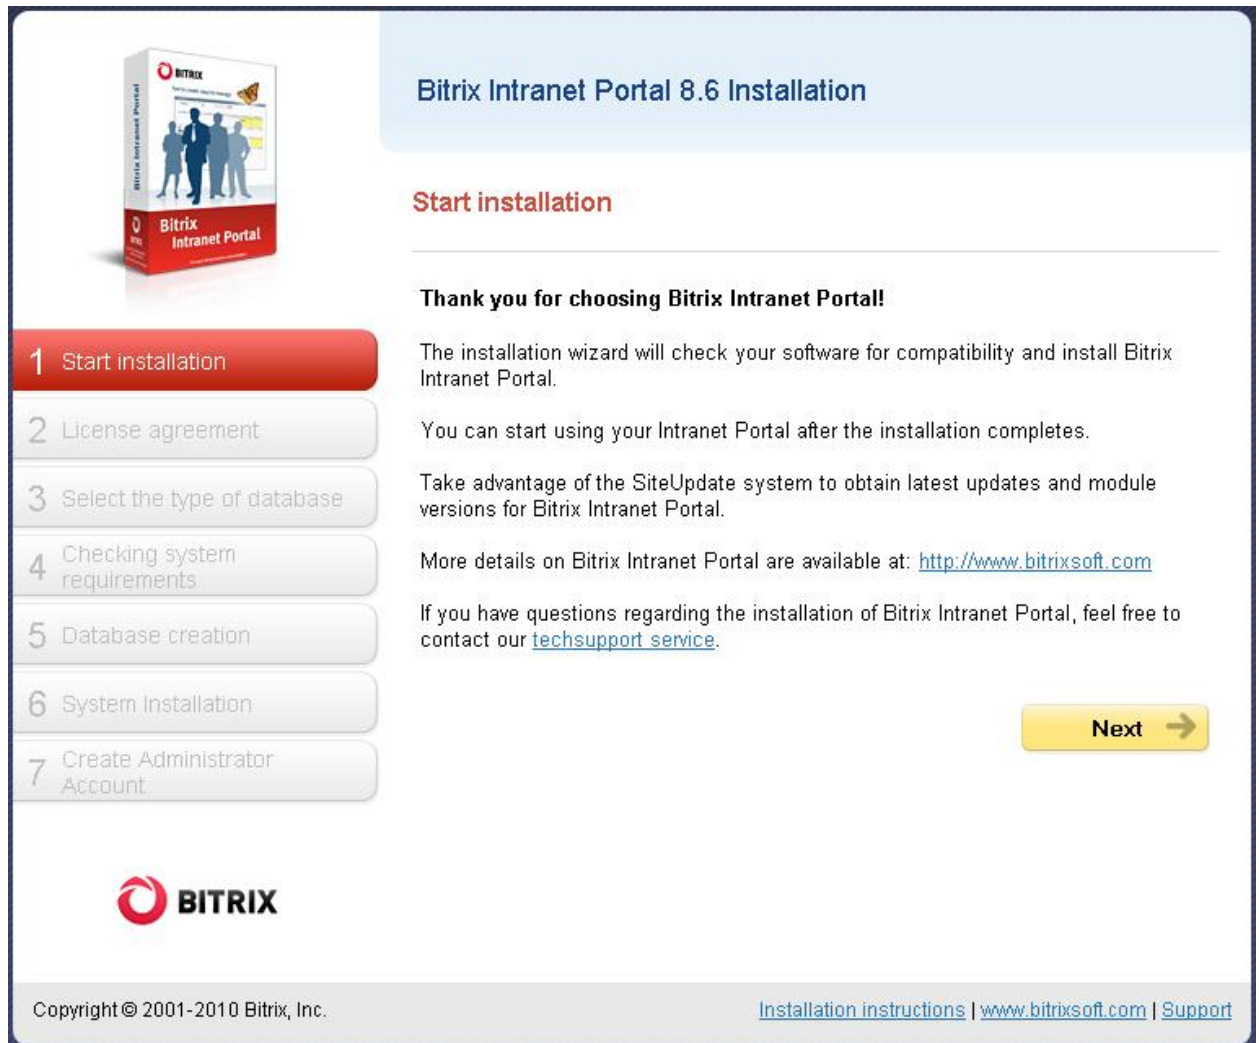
BITRIX
Bitrix Intranet Portal
Bitrix Intranet Portal

Bitrix Intranet Portal 8.6 Installation

Start installation

Thank you for choosing Bitrix Intranet Portal!

The installation wizard will check your software for compatibility and install Bitrix Intranet Portal.

You can start using your Intranet Portal after the installation completes.

Take advantage of the SiteUpdate system to obtain latest updates and module versions for Bitrix Intranet Portal.

More details on Bitrix Intranet Portal are available at: http://www.bitrixsoft.com

If you have questions regarding the installation of Bitrix Intranet Portal, feel free to contact our techsupport service.

1 Start installation
2 License agreement
3 Select the type of database
4 Checking system requirements
5 Database creation
6 System Installation
7 Create Administrator Account

Next

BITRIX

Copyright © 2001-2010 Bitrix, Inc.

Installation instructions | www.bitrixsoft.com | Support